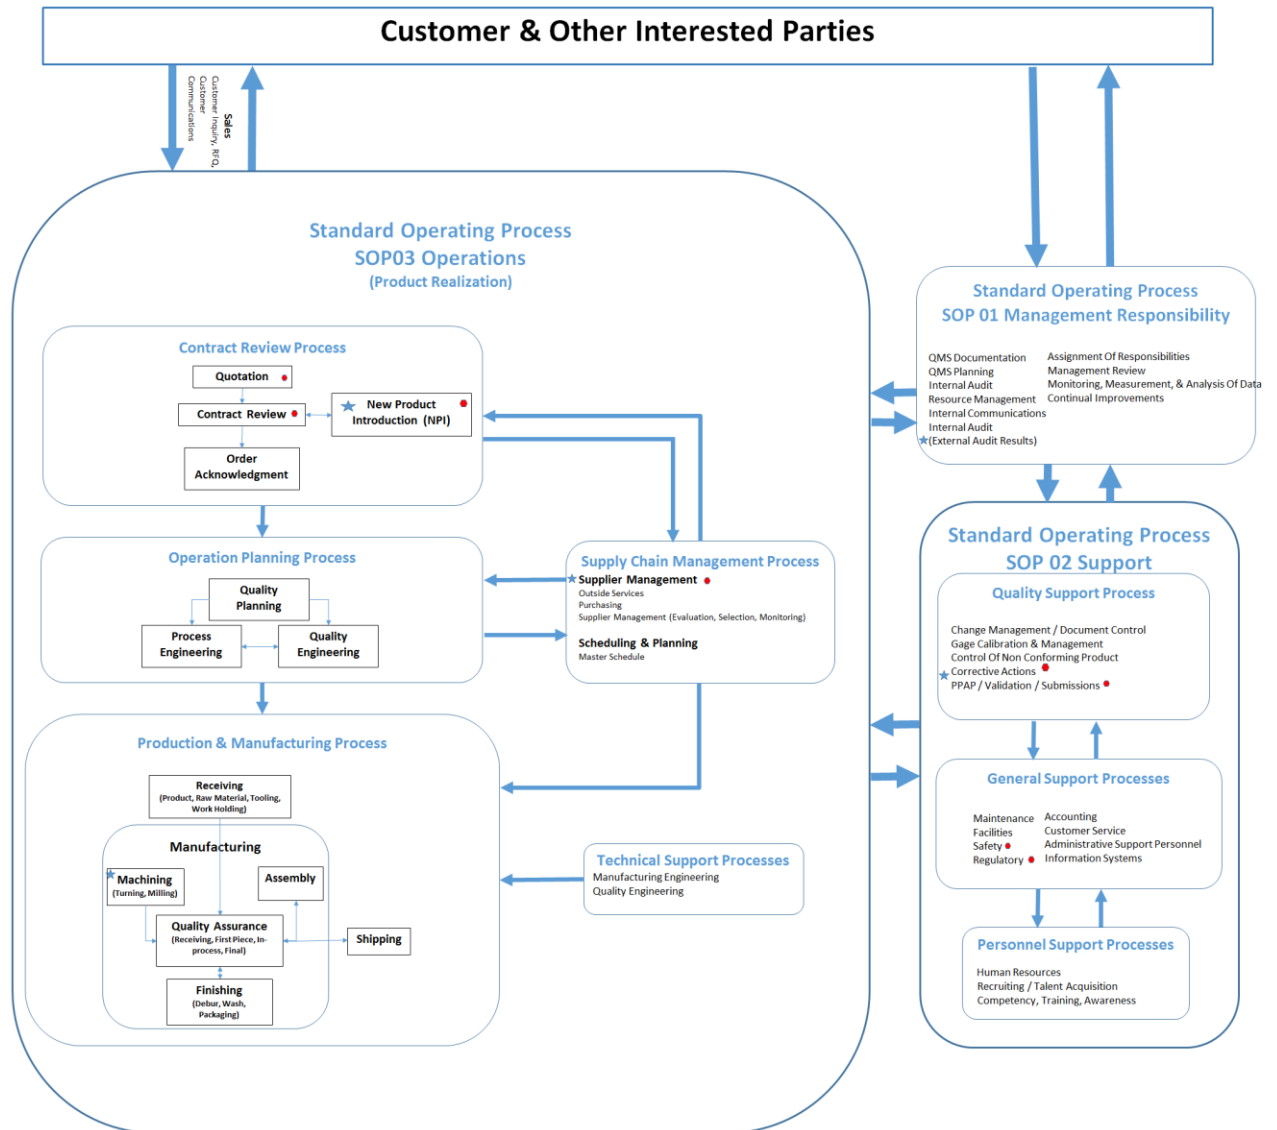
Customer & Other Interested Parties

Sales
Customer Inquiry, RFQ,
Customer
Communications

Standard Operating Process
SOP03 Operations
(Product Realization)

Contract Review Process

Quotation

Contract Review

New Product Introduction (NPI)

Order Acknowledgment

Operation Planning Process

Quality Planning

Process Engineering

Quality Engineering

Production & Manufacturing Process

Receiving
(Product, Raw Material, Tooling, Work Holding)

Manufacturing

Machining
(Turning, Milling)

Assembly

Quality Assurance
(Receiving, First Piece, In-process, Final)

Shipping

Finishing
(Debur, Wash, Packaging)

Supply Chain Management Process
Supplier Management
Outside Services
Purchasing
Supplier Management (Evaluation, Selection, Monitoring)

Scheduling & Planning
Master Schedule

Technical Support Processes
Manufacturing Engineering
Quality Engineering

Standard Operating Process
SOP 01 Management Responsibility

QMS Documentation
QMS Planning
Internal Audit
Resource Management
Internal Communications
Internal Audit
(External Audit Results)

Assignment Of Responsibilities
Management Review
Monitoring, Measurement, & Analysis Of Data
Continual Improvements

Standard Operating Process
SOP 02 Support

Quality Support Process

Change Management / Document Control
Gage Calibration & Management
Control Of Non Conforming Product
Corrective Actions
PPAP / Validation / Submissions

General Support Processes

Maintenance
Facilities
Safety
Regulatory

Accounting
Customer Service
Administrative Support Personnel
Information Systems

Personnel Support Processes

Human Resources
Recruiting / Talent Acquisition
Competency, Training, Awareness